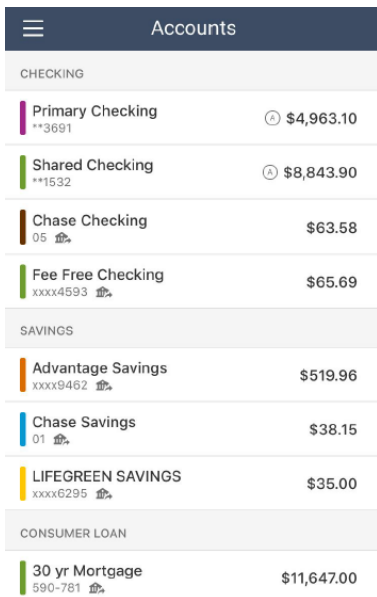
Accounts

CHECKING

Primary Checking
**3691
Ⓐ $4,963.10

Shared Checking
**1532
Ⓐ $8,843.90

Chase Checking
05
$63.58

Fee Free Checking
xxxx4593
$65.69

SAVINGS

Advantage Savings
xxxx9462
$519.96

Chase Savings
01
$38.15

LIFEGREEN SAVINGS
xxxx6295
$35.00

CONSUMER LOAN

30 yr Mortgage
590-781
$11,647.00